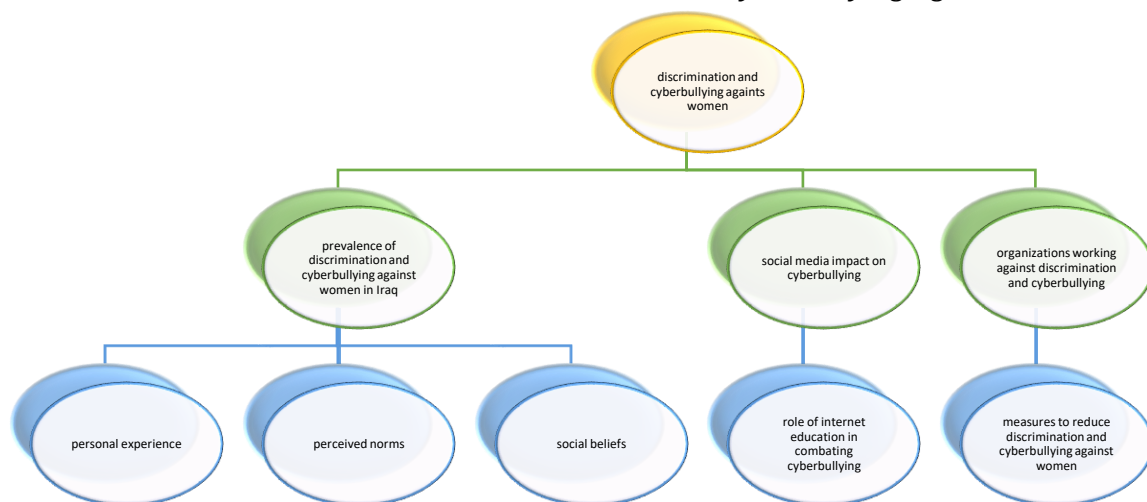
discrimination and cyberbullying againts women

prevalence of discrimination and cyberbullying against women in Iraq

social media impact on cyberbullying

organizations working against discrimination and cyberbullying

personal experience

perceived norms

social beliefs

role of internet education in combating cyberbullying

measures to reduce discrimination and cyberbullying against women